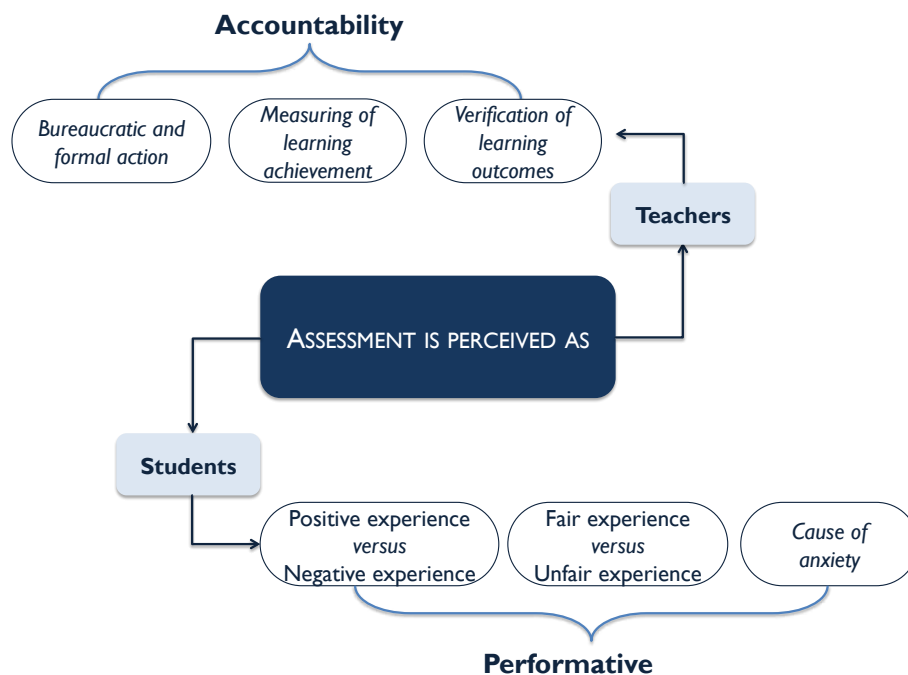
Accountability

Bureaucratic and formal action

Measuring of learning achievement

Verification of learning outcomes

Teachers

ASSESSMENT IS PERCEIVED AS

Students

Positive experience versus Negative experience

Fair experience versus Unfair experience

Cause of anxiety

Performative